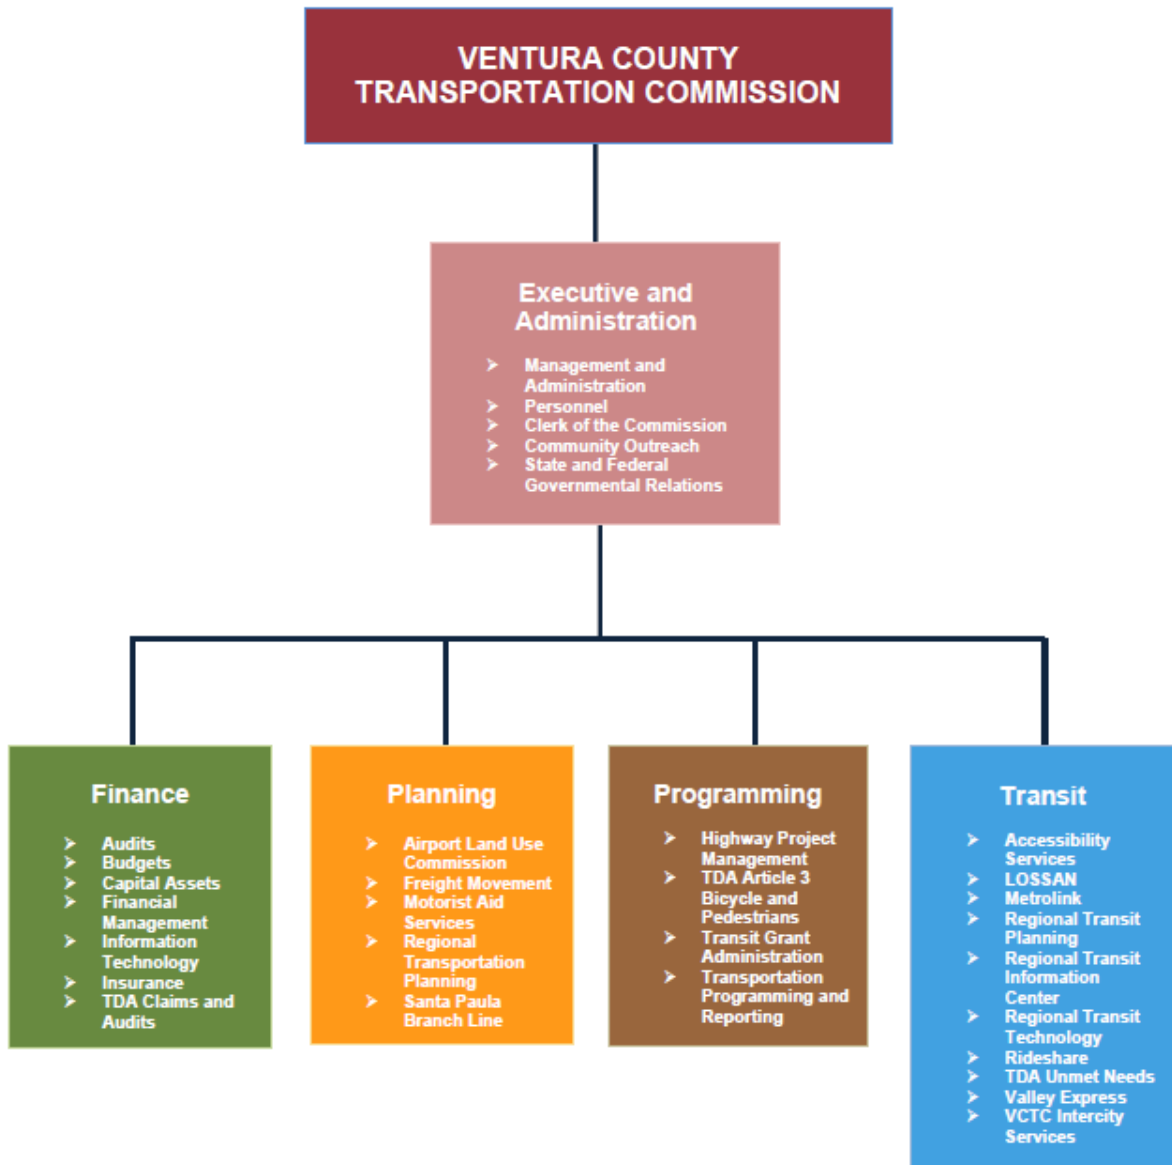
VENTURA COUNTY TRANSPORTATION COMMISSION

Executive and Administration

- Management and Administration
- Personnel
- Clerk of the Commission
- Community Outreach
- State and Federal Governmental Relations

Finance

- Audits
- Budgets
- Capital Assets
- Financial Management
- Information Technology
- Insurance
- TDA Claims and Audits

Planning

- Airport Land Use Commission
- Freight Movement
- Motorist Aid Services
- Regional Transportation Planning
- Santa Paula Branch Line

Programming

- Highway Project Management
- TDA Article 3 Bicycle and Pedestrians
- Transit Grant Administration
- Transportation Programming and Reporting

Transit

- Accessibility Services
- LOSSAN
- Metrolink
- Regional Transit Planning
- Regional Transit Information Center
- Regional Transit Technology
- Rideshare
- TDA Unmet Needs
- Valley Express
- VCTC Intercity Services